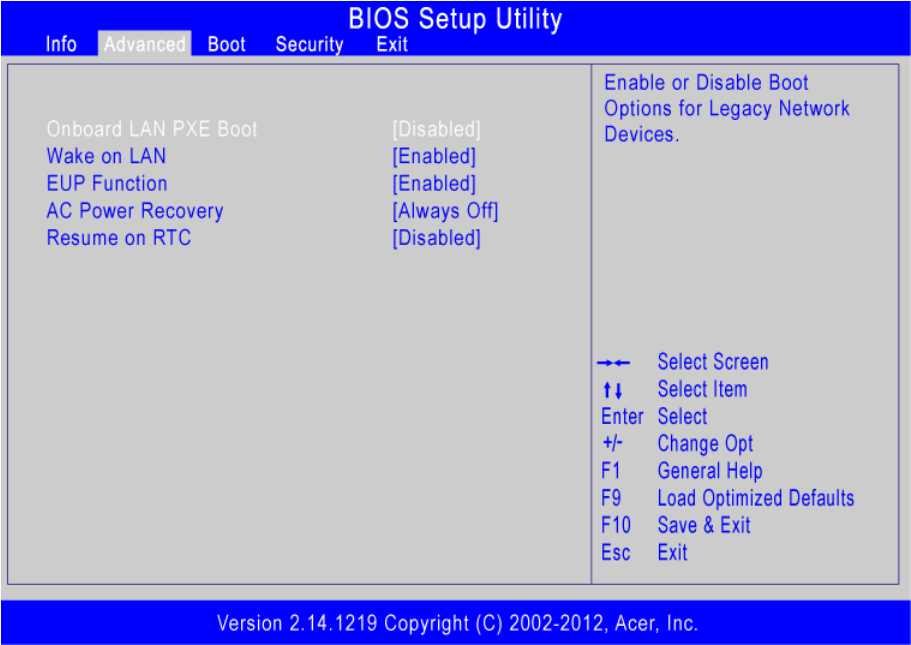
BIOS Setup Utility

Info Advanced Boot Security Exit

| | |
|---|---|
| Onboard LAN PXE Boot | [Disabled] |
| Wake on LAN | [Enabled] |
| EUP Function | [Enabled] |
| AC Power Recovery | [Always Off] |
| Resume on RTC | [Disabled] |

Enable or Disable Boot Options for Legacy Network Devices.

→← Select Screen
↑↓ Select Item
Enter Select
+/- Change Opt
F1 General Help
F9 Load Optimized Defaults
F10 Save & Exit
Esc Exit

Version 2.14.1219 Copyright (C) 2002-2012, Acer, Inc.